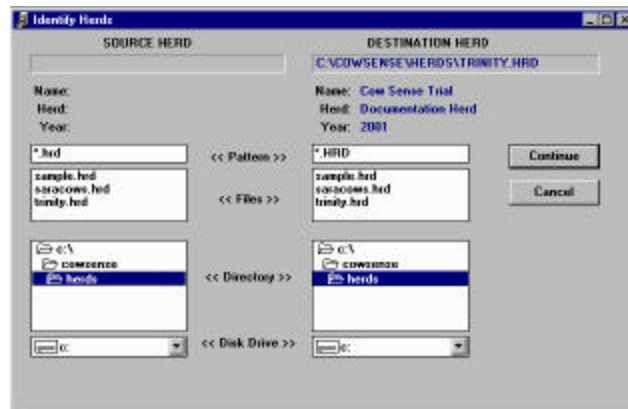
Identify Herds

SOURCE HERD

DESTINATION HERD

C:\COWSENSE\HERDS\TRINITY.HRD

Name:
Herd:
Year:

Name: Cow Sense Trial
Herd: Documentation Herd
Year: 2001

*.hrd

<< Pattern >>

*.HRD

Continue

Cancel

sample.hrd
saracows.hrd
trinity.hrd

<< Files >>

sample.hrd
saracows.hrd
trinity.hrd

c:\
cowsense
herds

<< Directory >>

c:\
cowsense
herds

c:

<< Disk Drive >>

c: